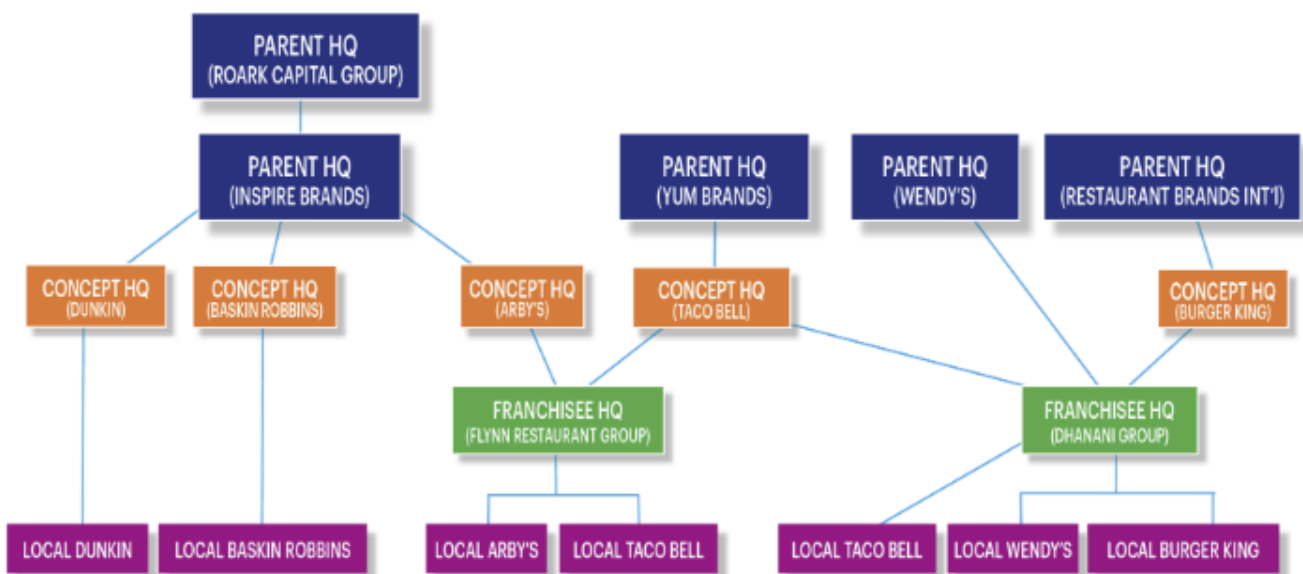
PARENT HQ
(ROARK CAPITAL GROUP)

PARENT HQ
(INSPIRE BRANDS)

PARENT HQ
(YUM BRANDS)

PARENT HQ
(WENDY'S)

PARENT HQ
(RESTAURANT BRANDS INT'L)

CONCEPT HQ
(DUNKIN)

CONCEPT HQ
(BASKIN ROBBINS)

CONCEPT HQ
(ARBY'S)

CONCEPT HQ
(TACO BELL)

CONCEPT HQ
(BURGER KING)

FRANCHISEE HQ
(FLYNN RESTAURANT GROUP)

FRANCHISEE HQ
(DHANANI GROUP)

LOCAL DUNKIN

LOCAL BASKIN ROBBINS

LOCAL ARBY'S

LOCAL TACO BELL

LOCAL TACO BELL

LOCAL WENDY'S

LOCAL BURGER KING